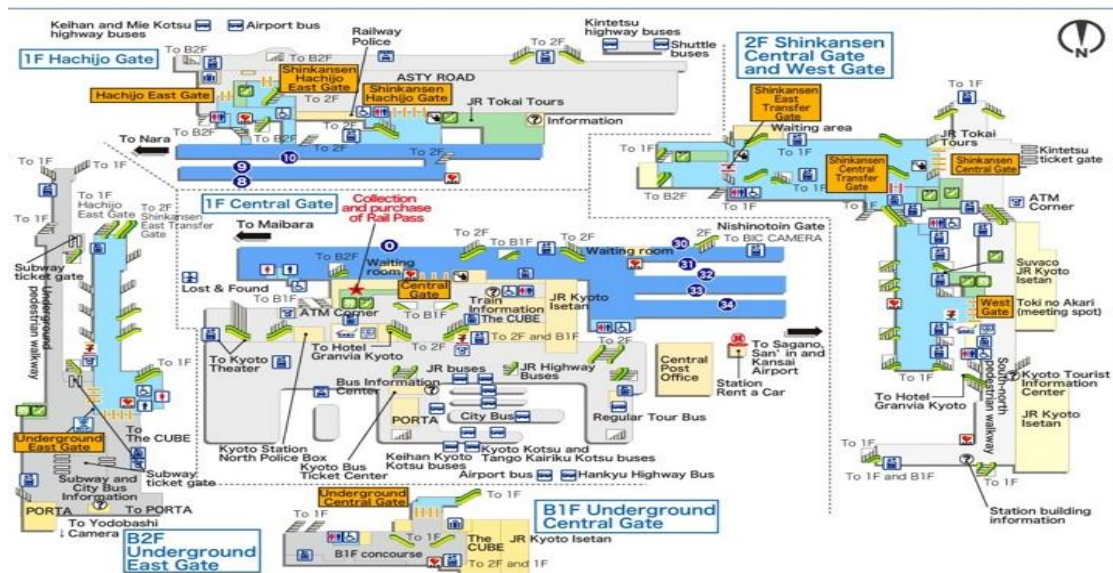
Keihan and Mie Kotsu highway buses
Airport bus
Railway Police
Kintetsu highway buses
Shuttle buses
2F Shinkansen Central Gate and West Gate
N
1F Hachijo Gate
To B2F
To B2F
Shinkansen Hachijo East Gate
ASTY ROAD
To 2F
To 2F
Hachijo East Gate
Shinkansen Hachijo Gate
JR Tokai Tours
Information
To Nara
To B2F
To 2F
To 2F
10
9
8
To 1F
To 1F
To 1F
Shinkansen East Transfer Gate
Waiting area
JR Tokai Tours
Kintetsu ticket gate
To 1F
To 1F
Shinkansen Central Transfer Gate
Shinkansen Central Gate
To 1F
To B2F
ATM Corner
To 1F
To 1F
To 1F
Hachijo East Gate
To 2F Shinkansen East Transfer Gate
1F Central Gate
Collection and purchase of Rail Pass
To Maibara
To 2F
To B1F
To 2F
Nishinotoin Gate
2F
To BIC CAMERA
0
30
Waiting room
31
32
33
34
Subway ticket gate
Underground pedestrian walkway
To B2F
Waiting room
Lost & Found
To B1F
Central Gate
Train Information
The CUBE
JR Kyoto Isetan
ATM Corner
To B1F
To 2F and B1F
To 2F
To Hotel Granvia Kyoto
To 2F
To Kyoto Theater
To 1F
JR buses
JR Highway Buses
To Sagano, San' in and Kansai Airport
Central Post Office
Station Rent a Car
Suvaco JR Kyoto Isetan
West Gate
Toki no Akari (meeting spot)
To 1F
To 1F
South-north pedestrian walkway
Kyoto Tourist Information Center
JR Kyoto Isetan
To Hotel Granvia Kyoto
Bus Information Center
PORTA
City Bus
Regular Tour Bus
To The CUBE
Kyoto Station North Police Box
Kyoto Bus Ticket Center
Keihan Kyoto Kotsu buses
Kyoto Kotsu and Tango Kairiku Kotsu buses
Airport bus
Hankyu Highway Bus
Underground East Gate
Subway ticket gate
Subway and City Bus Information
To 1F
To 1F and B1F
To 1F
Station building information
PORTA
To PORTA
To Yodobashi Camera
Underground Central Gate
To 1F
B1F Underground Central Gate
To 1F
To 1F
B2F Underground East Gate
B1F concourse
The CUBE
JR Kyoto Isetan
To 2F and 1F